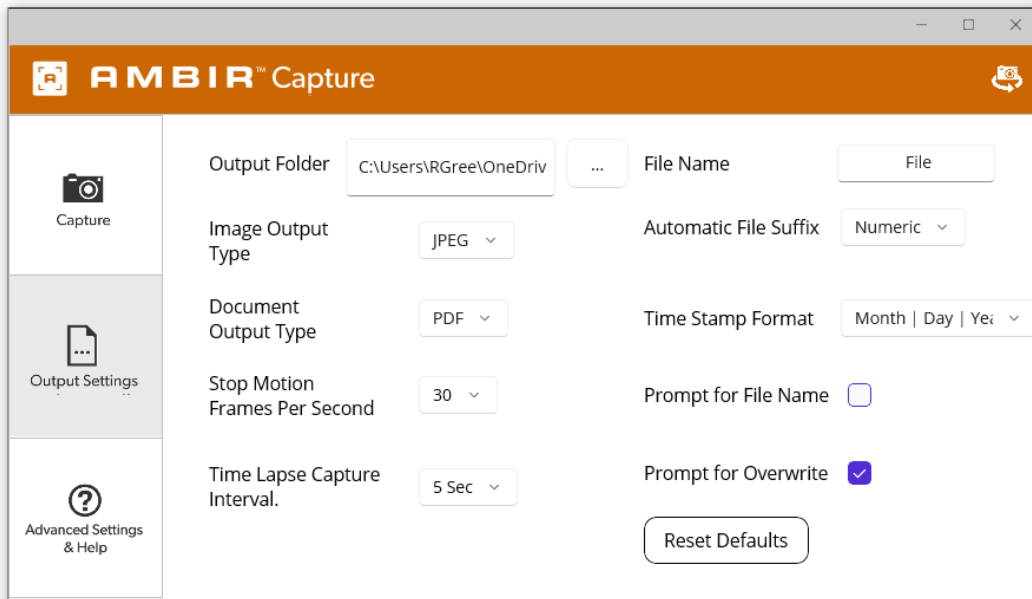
AMBIR™ Capture

Capture

Output Settings

Advanced Settings & Help

Output Folder C:\Users\RGree\OneDriv ...

Image Output Type JPEG

Document Output Type PDF

Stop Motion Frames Per Second 30

Time Lapse Capture Interval. 5 Sec

File Name File

Automatic File Suffix Numeric

Time Stamp Format Month | Day | Yea

Prompt for File Name

Prompt for Overwrite

Reset Defaults